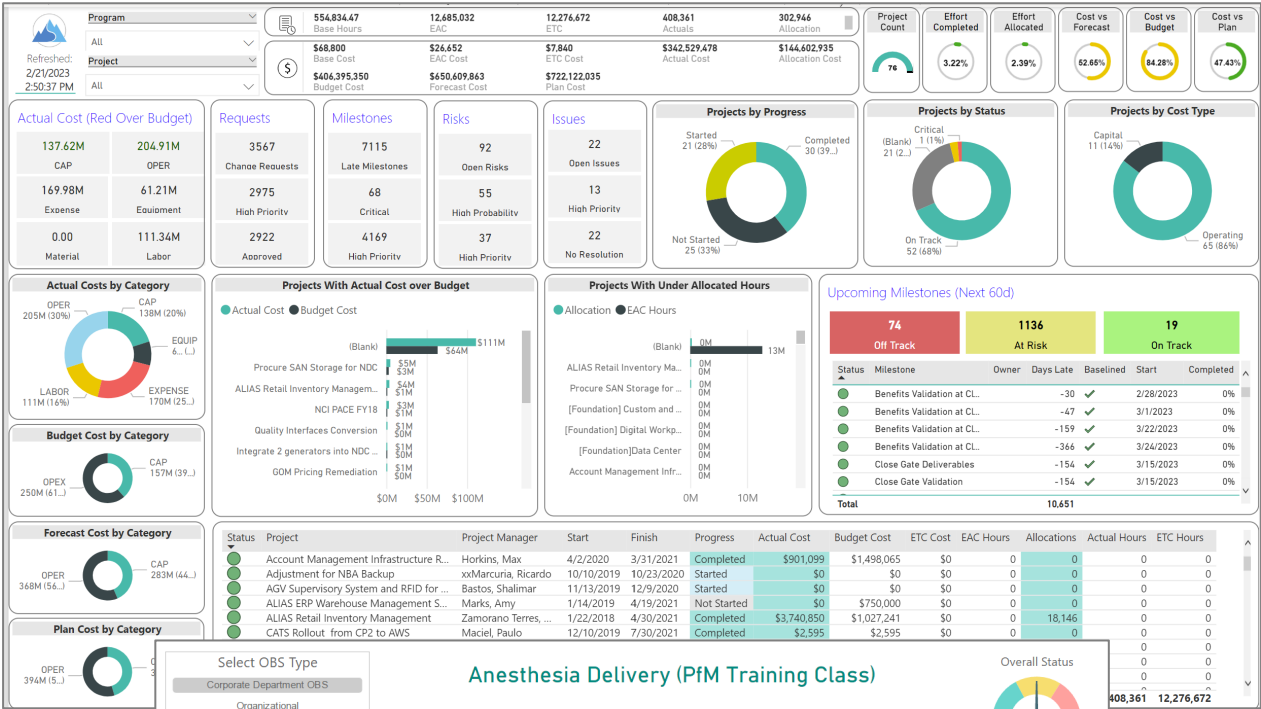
Program
All
Project
All
Refreshed:
2/21/2023
2:50:37 PM

554,834.47
Base Hours
12,685,032
EAC
12,276,672
ETC
408,361
Actuals
302,946
Allocation

$68,800
Base Cost
$26,652
EAC Cost
$7,840
ETC Cost
$342,529,478
Actual Cost
$144,602,935
Allocation Cost
$406,395,350
Budget Cost
$650,609,863
Forecast Cost
$722,122,035
Plan Cost

Project Count
76
Effort Completed
3.22%
Effort Allocated
2.39%
Cost vs Forecast
52.65%
Cost vs Budget
84.28%
Cost vs Plan
47.43%

Actual Cost (Red Over Budget)
137.62M
CAP
204.91M
OPER
169.98M
Expense
61.21M
Equipment
0.00
Material
111.34M
Labor

Requests
3567
Change Requests
2975
High Priority
2922
Approved

Milestones
7115
Late Milestones
68
Critical
4169
High Priority

Risks
92
Open Risks
55
High Probability
37
High Priority

Issues
22
Open Issues
13
High Priority
22
No Resolution

Projects by Progress
Started
21 (28%)
Completed
30 (39...)
Not Started
25 (33%)

Projects by Status
Critical
1 (1%)
(Blank)
21 (2...)
On Track
52 (68%)

Projects by Cost Type
Capital
11 (14%)
Operating
65 (86%)

Actual Costs by Category
OPER
205M (30%)
CAP
138M (20%)
EQUIP
6... (...)
LABOR
111M (16%)
EXPENSE
170M (25...)

Projects With Actual Cost over Budget
Actual Cost Budget Cost
(Blank) $111M $64M
Procure SAN Storage for NDC $5M $3M
ALIAS Retail Inventory Managem... $4M $1M
NCI PACE FY18 $3M $1M
Quality Interfaces Conversion $1M $0M
Integrate 2 generators into NDC ... $1M $0M
GOM Pricing Remediation $1M $0M
$0M $50M $100M

Projects With Under Allocated Hours
Allocation EAC Hours
(Blank) 0M 13M
ALIAS Retail Inventory Ma... 0M 0M
Procure SAN Storage for ... 0M 0M
[Foundation] Custom and ... 0M 0M
[Foundation] Digital Workp... 0M 0M
[Foundation]Data Center 0M 0M
Account Management Infr... 0M 0M
0M 10M

Upcoming Milestones (Next 60d)
74
Off Track
1136
At Risk
19
On Track

| Status | Milestone | Owner | Days Late | Baselined | Start | Completed |
|---|---|---|---|---|---|---|
| | Benefits Validation at Cl... | | -30 | ✓ | 2/28/2023 | 0% |
| | Benefits Validation at Cl... | | -47 | ✓ | 3/1/2023 | 0% |
| | Benefits Validation at Cl... | | -159 | ✓ | 3/22/2023 | 0% |
| | Benefits Validation at Cl... | | -366 | ✓ | 3/24/2023 | 0% |
| | Close Gate Deliverables | | -154 | ✓ | 3/15/2023 | 0% |
| | Close Gate Validation | | -154 | ✓ | 3/15/2023 | 0% |
| Total | | | 10,651 | | | |

Budget Cost by Category
OPEX
250M (61...)
CAP
157M (39...)

Forecast Cost by Category
OPER
368M (56...)
CAP
283M (44...)

Plan Cost by Category
OPER
394M (5...)

| Status | Project | Project Manager | Start | Finish | Progress | Actual Cost | Budget Cost | ETC Cost | EAC Hours | Allocations | Actual Hours | ETC Hours |
|---|---|---|---|---|---|---|---|---|---|---|---|---|
| | Account Management Infrastructure R... | Horkins, Max | 4/2/2020 | 3/31/2021 | Completed | $901,099 | $1,498,065 | $0 | 0 | 0 | 0 | 0 |
| | Adjustment for NBA Backup | xxMarcuria, Ricardo | 10/10/2019 | 10/23/2020 | Started | $0 | $0 | $0 | 0 | 0 | 0 | 0 |
| | AGV Supervisory System and RFID for ... | Bastos, Shalimar | 11/13/2019 | 12/9/2020 | Started | $0 | $0 | $0 | 0 | 0 | 0 | 0 |
| | ALIAS ERP Warehouse Management S... | Marks, Amy | 1/14/2019 | 4/19/2021 | Not Started | $0 | $750,000 | $0 | 0 | 0 | 0 | 0 |
| | ALIAS Retail Inventory Management | Zamorano Terres, ... | 1/22/2018 | 4/30/2021 | Completed | $3,740,850 | $1,027,241 | $0 | 0 | 18,146 | 0 | 0 |
| | CATS Rollout from CP2 to AWS | Maciel, Paulo | 12/10/2019 | 7/30/2021 | Completed | $2,595 | $2,595 | $0 | 0 | 0 | 0 | 0 |

408,361 12,276,672

Select OBS Type
Corporate Department OBS
Organizational
Anesthesia Delivery (PfM Training Class)
Overall Status